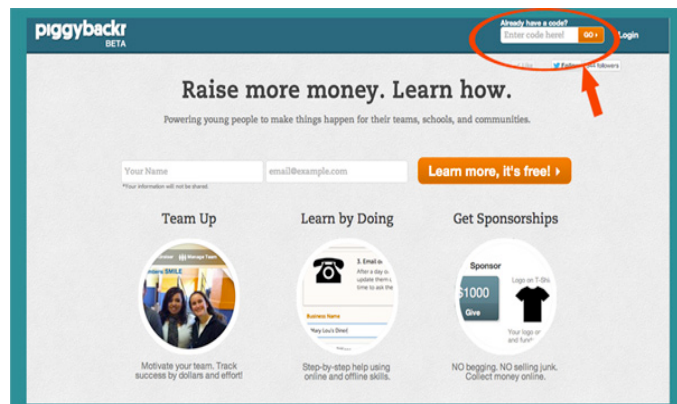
piggybackr BETA

Already have a code?
Enter code here! GO ›
Login

Follow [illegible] followers

Raise more money. Learn how.

Powering young people to make things happen for their teams, schools, and communities.

Your Name
email@example.com
Learn more, it's free! ›
*Your information will not be shared.

Team Up

Learn by Doing

Get Sponsorships

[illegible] SMILE Manage Team

3. Email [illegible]
After a day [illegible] update them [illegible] time to ask the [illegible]
Business Name
Mary Lou's Diner

Sponsor
$1000
Give
Logo on T-Shirt
Your logo or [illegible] and furnit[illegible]

Motivate your team. Track success by dollars and effort!

Step-by-step help using online and offline skills.

NO begging. NO selling junk. Collect money online.